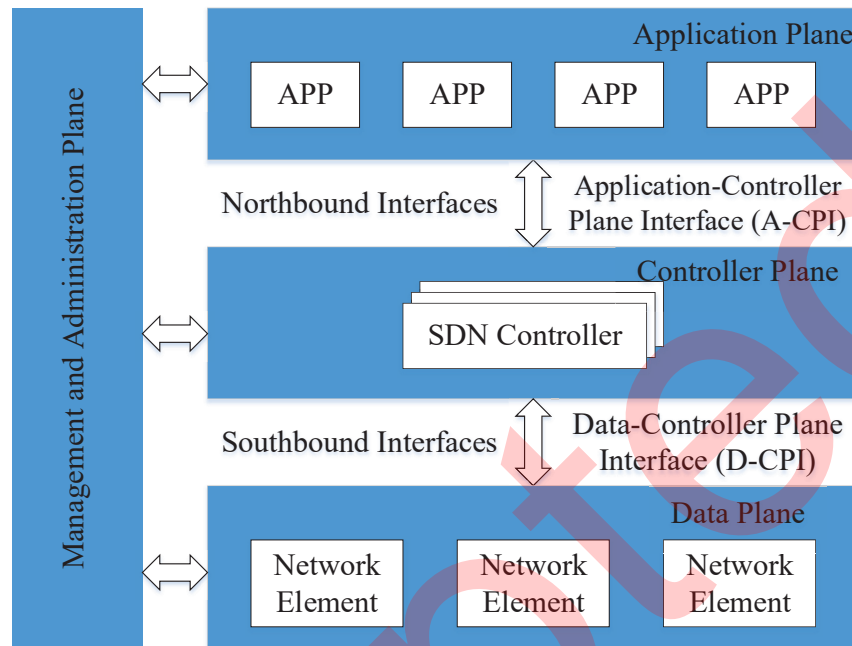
Management and Administration Plane

Application Plane

APP

APP

APP

APP

Northbound Interfaces

Application-Controller Plane Interface (A-CPI)

Controller Plane

SDN Controller

Southbound Interfaces

Data-Controller Plane Interface (D-CPI)

Data Plane

Network Element

Network Element

Network Element